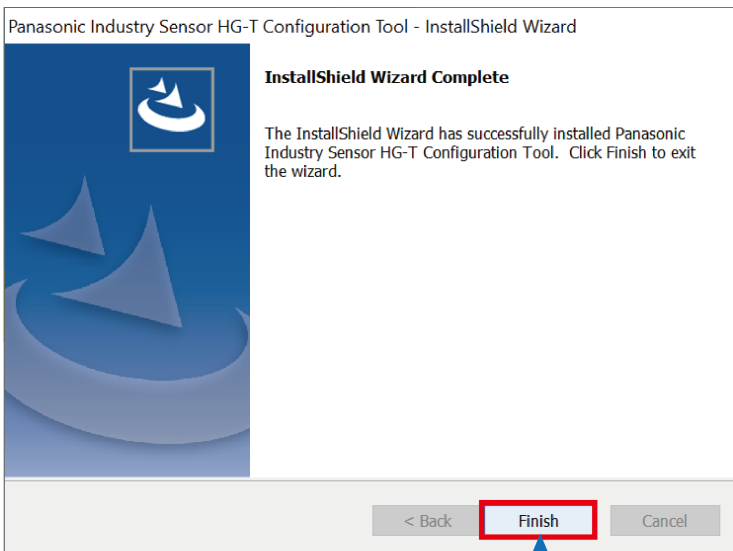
Panasonic Industry Sensor HG-T Configuration Tool - InstallShield Wizard

InstallShield Wizard Complete

The InstallShield Wizard has successfully installed Panasonic Industry Sensor HG-T Configuration Tool. Click Finish to exit the wizard.

< Back

Finish

Cancel